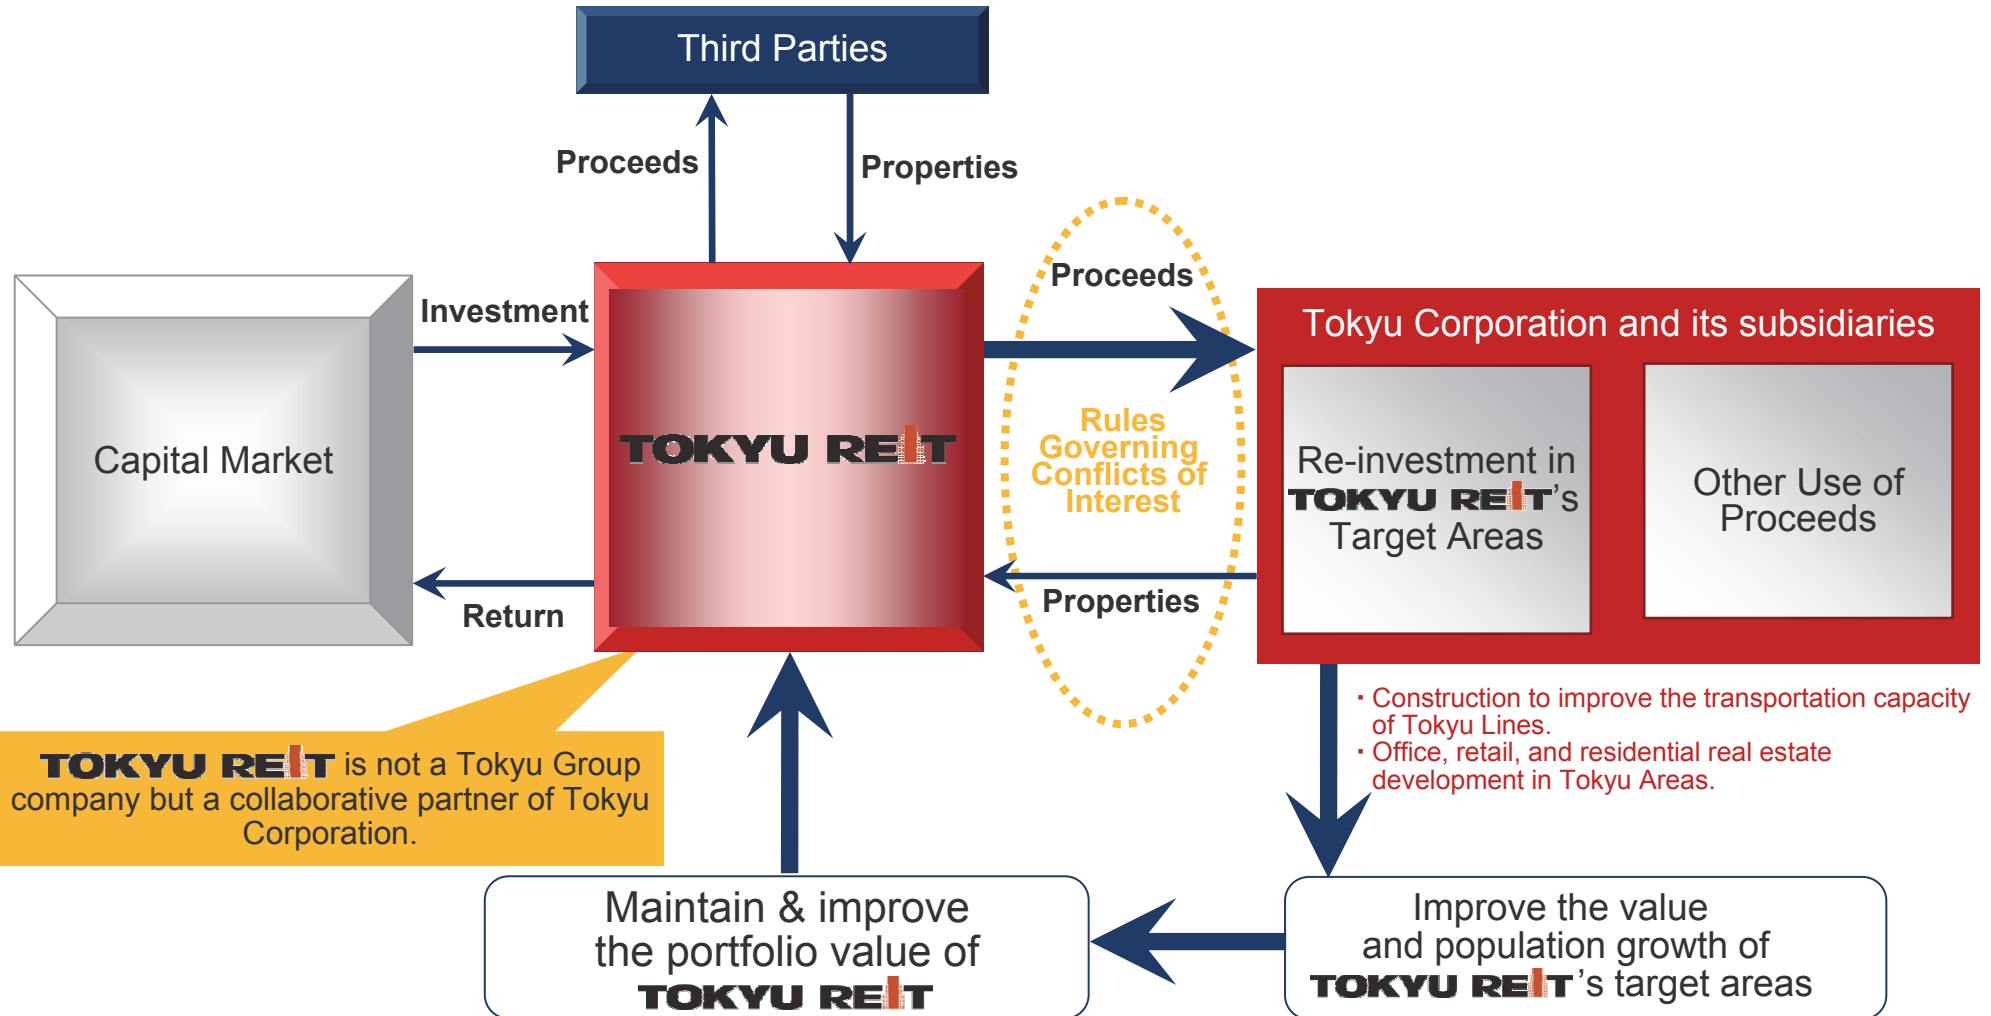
Third Parties

Proceeds

Properties

Capital Market

Investment

Return

TOKYU REIT

Proceeds

Rules Governing Conflicts of Interest

Properties

Tokyu Corporation and its subsidiaries

Re-investment in TOKYU REIT's Target Areas

Other Use of Proceeds

TOKYU REIT is not a Tokyu Group company but a collaborative partner of Tokyu Corporation.

・Construction to improve the transportation capacity of Tokyu Lines.
・Office, retail, and residential real estate development in Tokyu Areas.

Maintain & improve the portfolio value of TOKYU REIT

Improve the value and population growth of TOKYU REIT's target areas